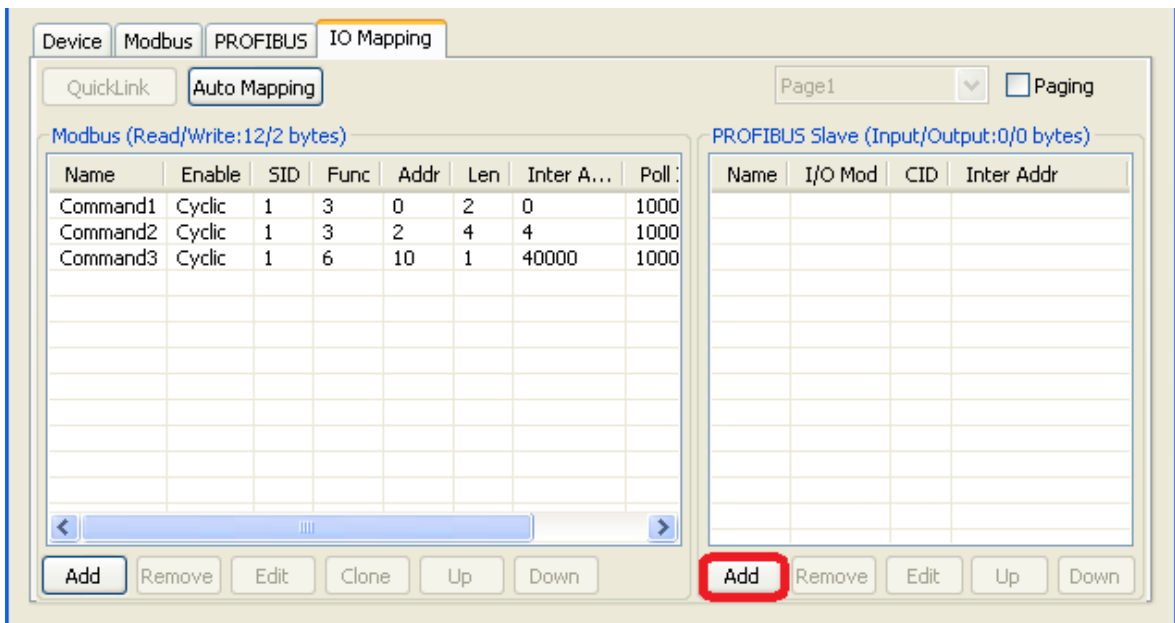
Device | Modbus | PROFIBUS | IO Mapping

QuickLink | Auto Mapping

Page1

Paging

Modbus (Read/Write:12/2 bytes)

| Name | Enable | SID | Func | Addr | Len | Inter A... | Poll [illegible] |
|---|---|---|---|---|---|---|---|
| Command1 | Cyclic | 1 | 3 | 0 | 2 | 0 | 1000 |
| Command2 | Cyclic | 1 | 3 | 2 | 4 | 4 | 1000 |
| Command3 | Cyclic | 1 | 6 | 10 | 1 | 40000 | 1000 |

Add | Remove | Edit | Clone | Up | Down

PROFIBUS Slave (Input/Output:0/0 bytes)

| Name | I/O Mod | CID | Inter Addr |
|---|---|---|---|

Add | Remove | Edit | Up | Down